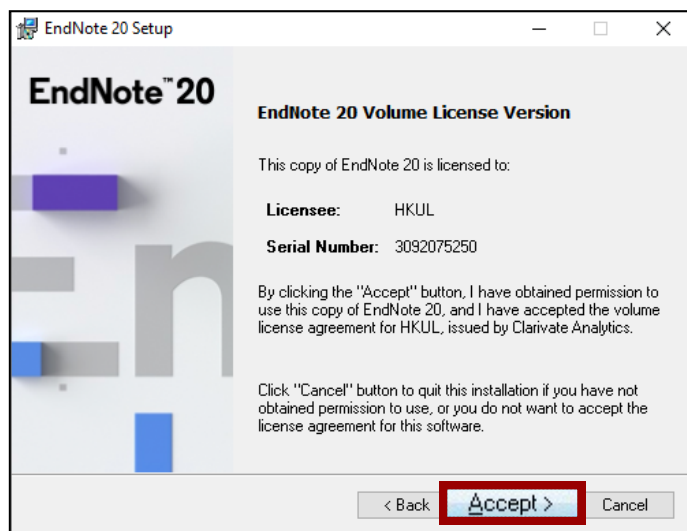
EndNote 20 Setup

EndNote™ 20

EndNote 20 Volume License Version

This copy of EndNote 20 is licensed to:

Licensee: HKUL

Serial Number: 3092075250

By clicking the "Accept" button, I have obtained permission to use this copy of EndNote 20, and I have accepted the volume license agreement for HKUL, issued by Clarivate Analytics.

Click "Cancel" button to quit this installation if you have not obtained permission to use, or you do not want to accept the license agreement for this software.

< Back Accept > Cancel